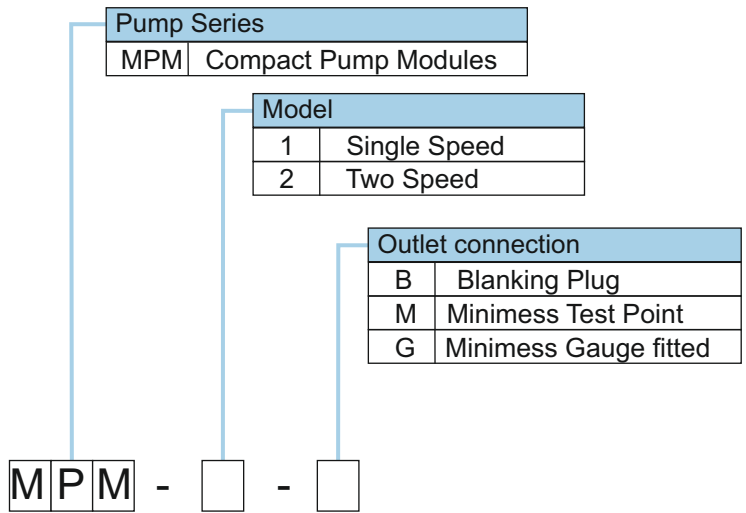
Pump Series

| MPM | Compact Pump Modules |
|---|---|

Model

| 1 | Single Speed |
|---|---|
| 2 | Two Speed |

Outlet connection

| B | Blanking Plug |
|---|---|
| M | Minimess Test Point |
| G | Minimess Gauge fitted |

M P M - [ ] - [ ]